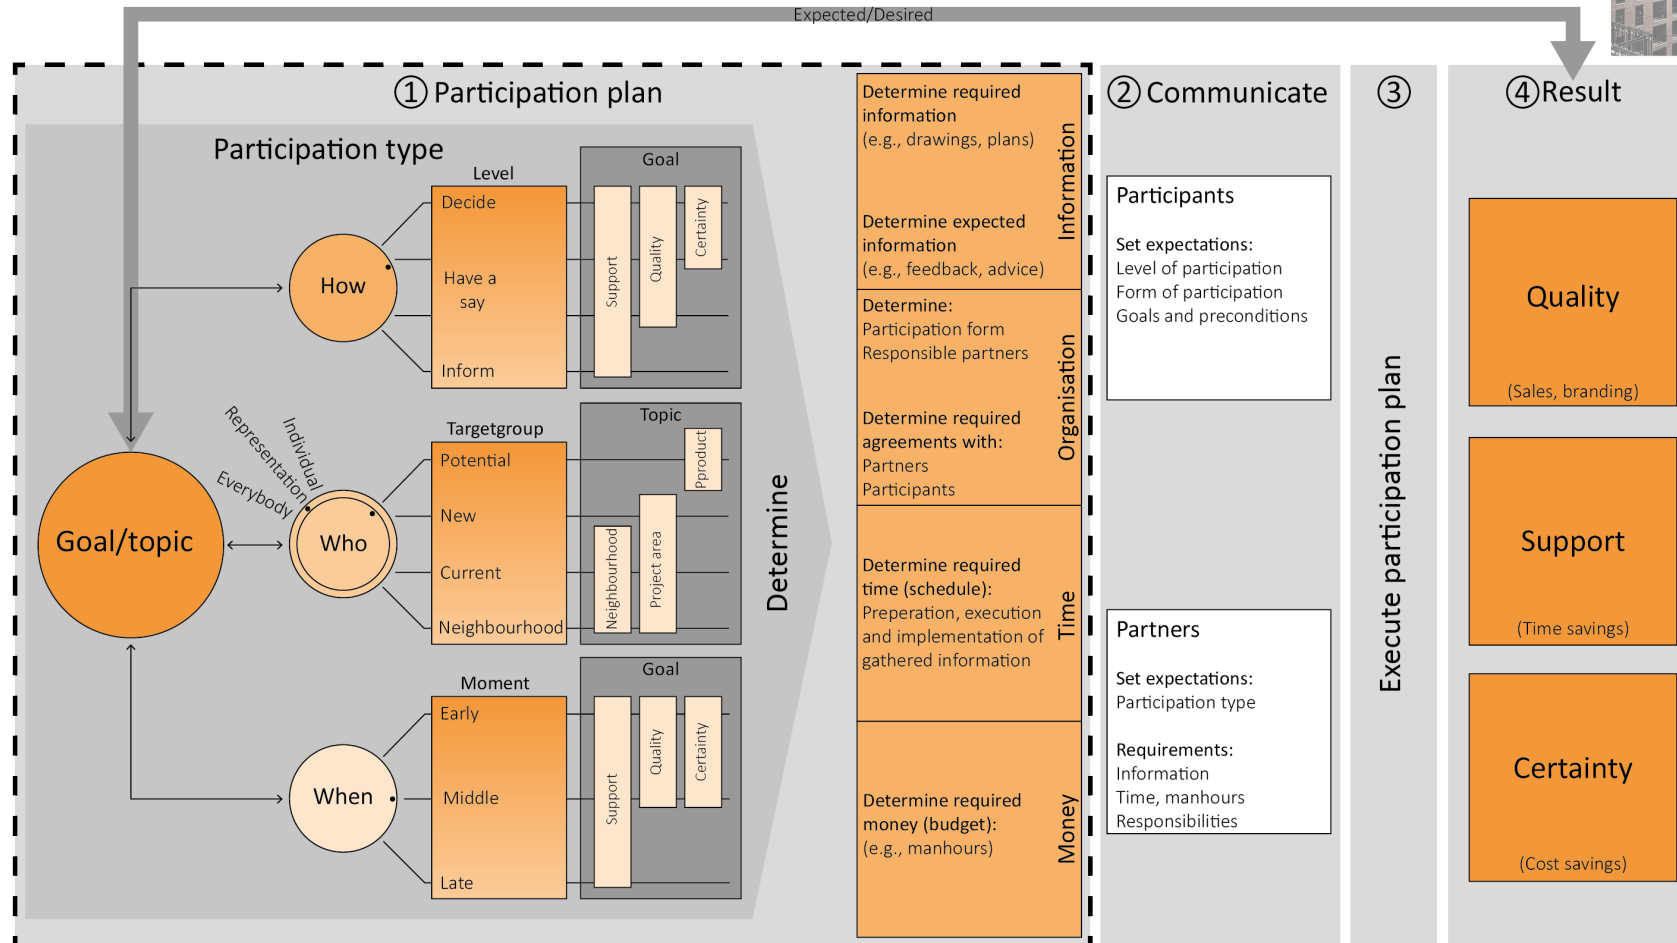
Expected/Desired

① Participation plan

Participation type

Level

Decide

Have a say

Inform

How

Goal

Support

Quality

Certainty

Representation

Individual

Everybody

Goal/topic

Who

Targetgroup

Potential

New

Current

Neighbourhood

Topic

Pproduct

Neighbourhood

Project area

When

Moment

Early

Middle

Late

Goal

Support

Quality

Certainty

Determine

Determine required information (e.g., drawings, plans)

Determine expected information (e.g., feedback, advice)

Information

Determine: Participation form Responsible partners

Determine required agreements with: Partners Participants

Organisation

Determine required time (schedule): Preperation, execution and implementation of gathered information

Time

Determine required money (budget): (e.g., manhours)

Money

② Communicate

Participants

Set expectations:
Level of participation
Form of participation
Goals and preconditions

Partners

Set expectations:
Participation type

Requirements:
Information
Time, manhours
Responsibilities

③

Execute participation plan

④Result

Quality

(Sales, branding)

Support

(Time savings)

Certainty

(Cost savings)